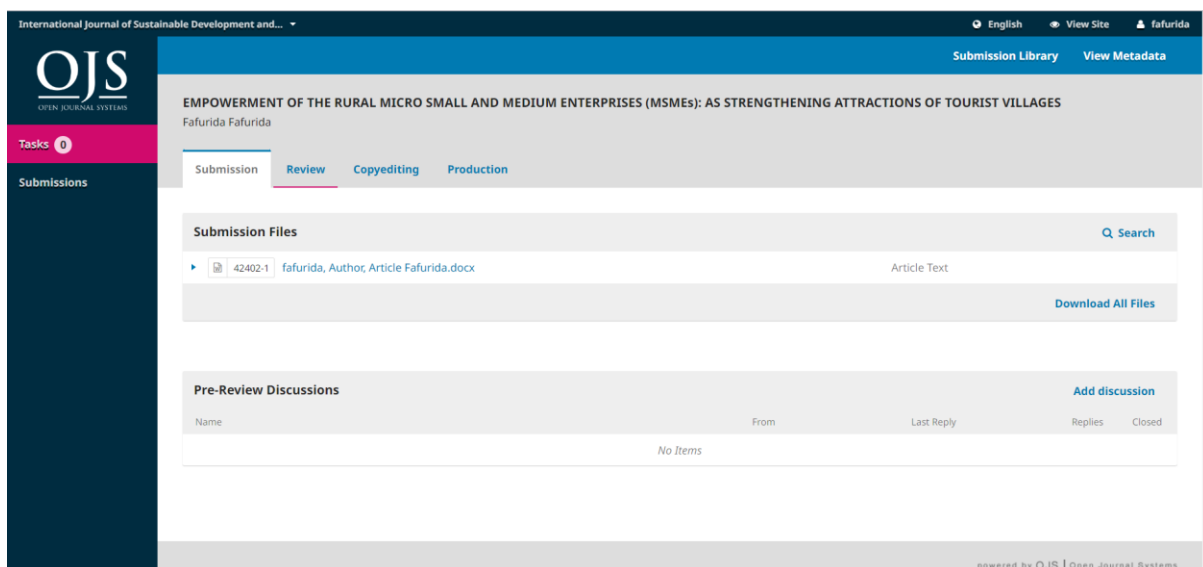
International Journal of Sustainable Development and... ▾

English View Site fafurida

OJS
OPEN JOURNAL SYSTEMS

Submission Library View Metadata

Tasks 0

Submissions

EMPOWERMENT OF THE RURAL MICRO SMALL AND MEDIUM ENTERPRISES (MSMEs): AS STRENGTHENING ATTRACTIONS OF TOURIST VILLAGES
Fafurida Fafurida

Submission Review Copyediting Production

Submission Files

Search

42402-1 fafurida, Author, Article Fafurida.docx Article Text

Download All Files

Pre-Review Discussions

Add discussion

| Name | From | Last Reply | Replies | Closed |
|---|---|---|---|---|
| No Items | | | | |

powered by OJS | Open Journal Systems